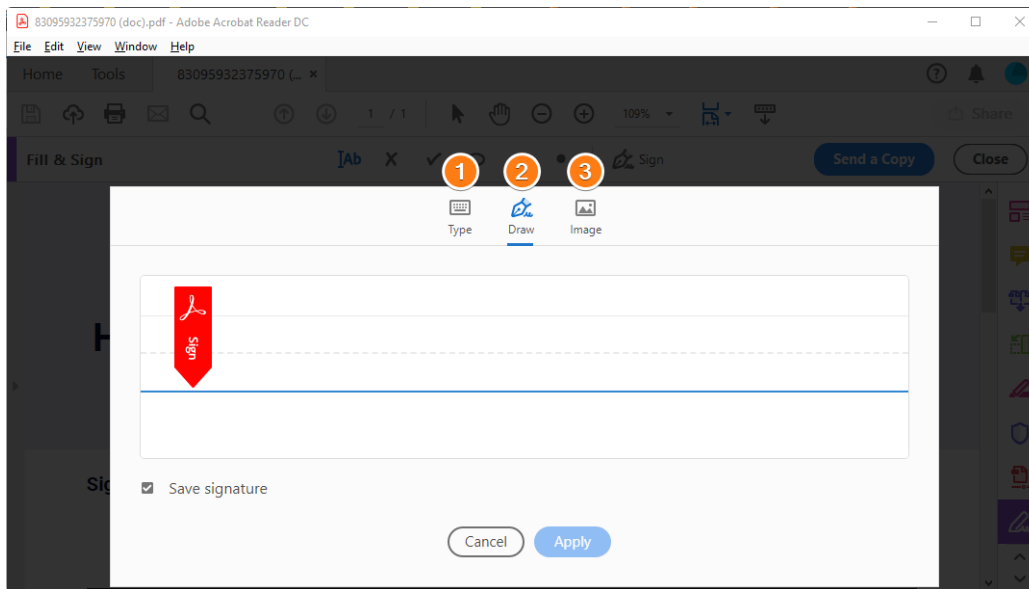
83095932375970 (doc).pdf - Adobe Acrobat Reader DC

File Edit View Window Help

Home Tools 83095932375970 (... ×

1 / 1 109%

Share

Fill & Sign

Ab X Sign

Send a Copy Close

1 2 3

Type Draw Image

Sign

H

Sig

Save signature

Cancel Apply